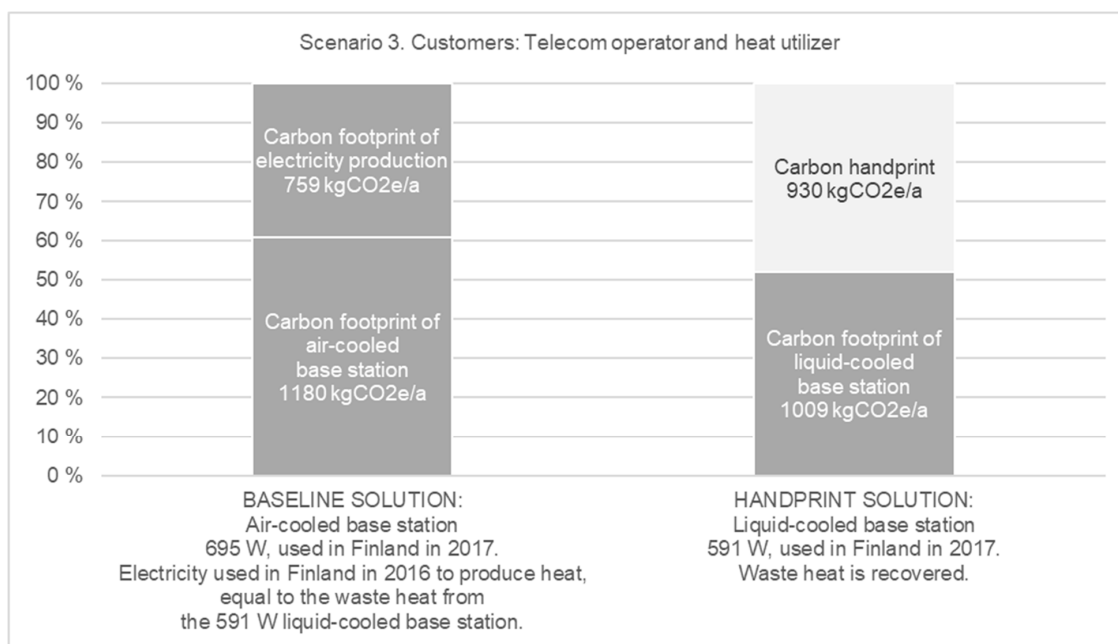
Scenario 3. Customers: Telecom operator and heat utilizer

100 %
90 %
80 %
70 %
60 %
50 %
40 %
30 %
20 %
10 %
0 %

Carbon footprint of electricity production 759 kgCO2e/a

Carbon footprint of air-cooled base station 1180 kgCO2e/a

Carbon handprint 930 kgCO2e/a

Carbon footprint of liquid-cooled base station 1009 kgCO2e/a

BASELINE SOLUTION:
Air-cooled base station
695 W, used in Finland in 2017.
Electricity used in Finland in 2016 to produce heat, equal to the waste heat from the 591 W liquid-cooled base station.

HANDPRINT SOLUTION:
Liquid-cooled base station
591 W, used in Finland in 2017.
Waste heat is recovered.